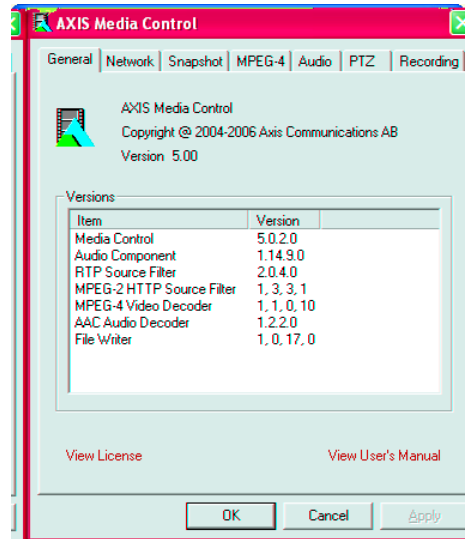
AXIS Media Control

General | Network | Snapshot | MPEG-4 | Audio | PTZ | Recording

AXIS Media Control
Copyright @ 2004-2006 Axis Communications AB
Version 5.00

Versions

| Item | Version |
|---|---|
| Media Control | 5.0.2.0 |
| Audio Component | 1.14.9.0 |
| RTP Source Filter | 2.0.4.0 |
| MPEG-2 HTTP Source Filter | 1, 3, 3, 1 |
| MPEG-4 Video Decoder | 1, 1, 0, 10 |
| AAC Audio Decoder | 1.2.2.0 |
| File Writer | 1, 0, 17, 0 |

View License

View User's Manual

OK

Cancel

Apply